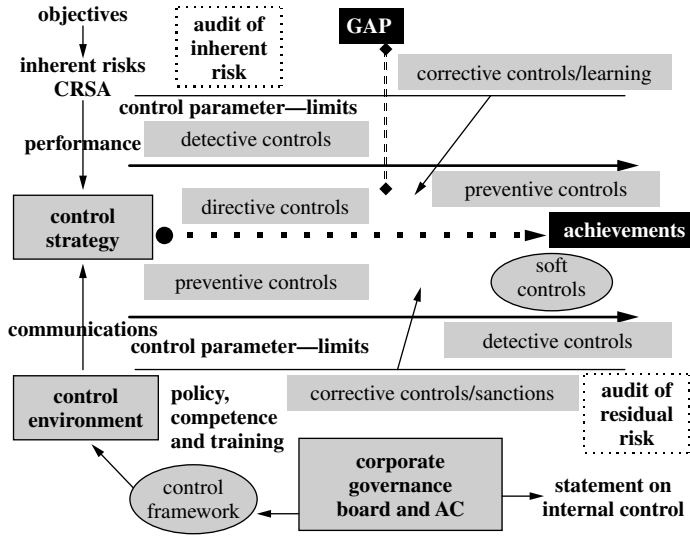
objectives

audit of inherent risk

GAP

inherent risks
CRSA

corrective controls/learning

control parameter—limits

performance

detective controls

preventive controls

control strategy

directive controls

achievements

preventive controls

soft controls

communications

control parameter—limits

detective controls

control environment

policy, competence and training

corrective controls/sanctions

audit of residual risk

control framework

corporate governance board and AC

statement on internal control